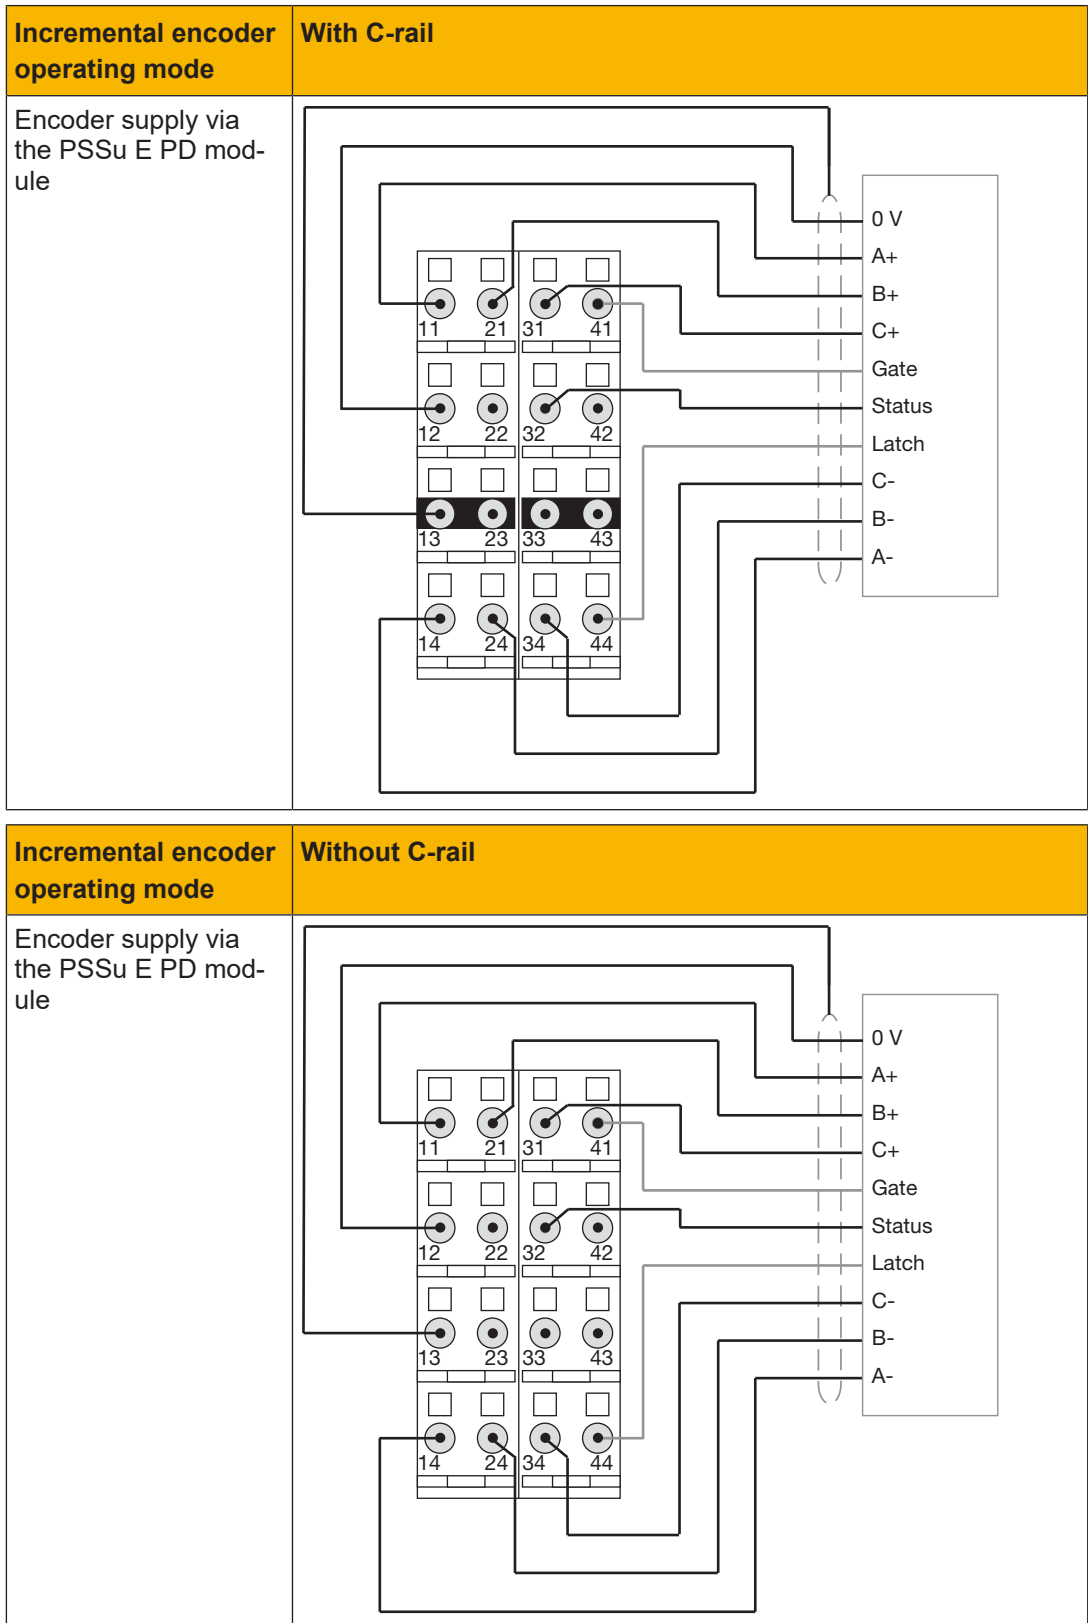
| Incremental encoder operating mode | With C-rail |
|---|---|
| Encoder supply via the PSSu E PD module | 11 21 31 41 12 22 32 42 13 23 33 43 14 24 34 44 0 V A+ B+ C+ Gate Status Latch C- B- A- |

| Incremental encoder operating mode | Without C-rail |
|---|---|
| Encoder supply via the PSSu E PD module | 11 21 31 41 12 22 32 42 13 23 33 43 14 24 34 44 0 V A+ B+ C+ Gate Status Latch C- B- A- |